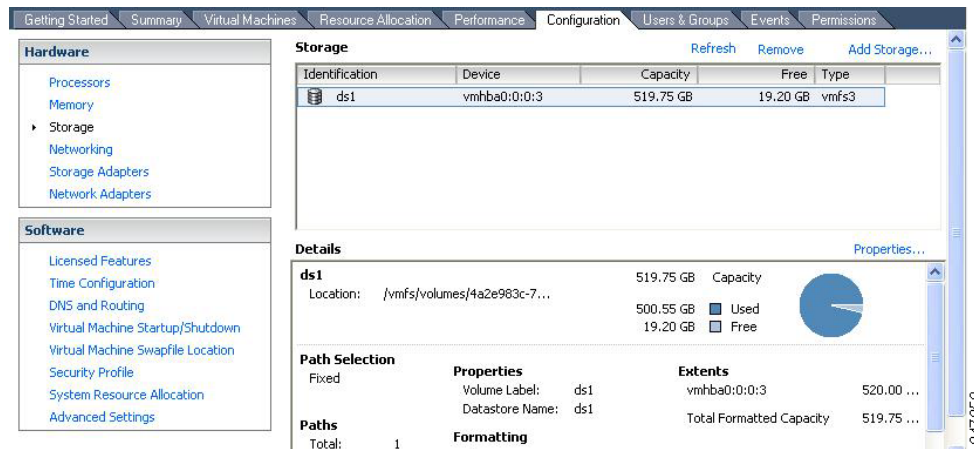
Getting Started | Summary | Virtual Machines | Resource Allocation | Performance | Configuration | Users & Groups | Events | Permissions

Hardware

Processors
Memory
Storage
Networking
Storage Adapters
Network Adapters

Software

Licensed Features
Time Configuration
DNS and Routing
Virtual Machine Startup/Shutdown
Virtual Machine Swapfile Location
Security Profile
System Resource Allocation
Advanced Settings

Storage

Refresh Remove Add Storage...

| Identification | Device | Capacity | Free | Type |
|---|---|---|---|---|
| ds1 | vmhba0:0:0:3 | 519.75 GB | 19.20 GB | vmfs3 |

Details

Properties...

ds1
Location: /vmfs/volumes/4a2e983c-7...

519.75 GB Capacity
500.55 GB Used
19.20 GB Free

Path Selection
Fixed

Properties
Volume Label: ds1
Datastore Name: ds1

Extents
vmhba0:0:0:3 520.00 ...
Total Formatted Capacity 519.75 ...

Paths
Total: 1

Formatting